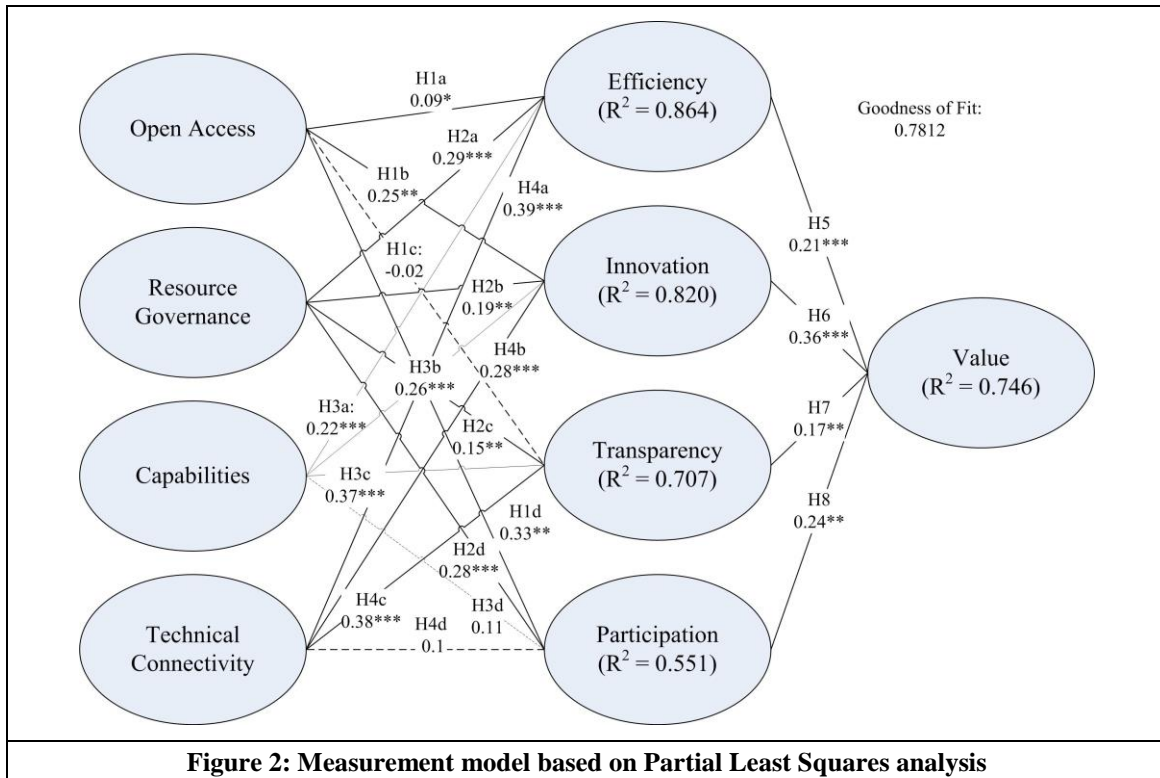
Open Access

Resource Governance

Capabilities

Technical Connectivity

Efficiency ($R^2 = 0.864$)

Innovation ($R^2 = 0.820$)

Transparency ($R^2 = 0.707$)

Participation ($R^2 = 0.551$)

Value ($R^2 = 0.746$)

Goodness of Fit: 0.7812

H1a 0.09*

H2a 0.29***

H1b 0.25**

H4a 0.39***

H1c: -0.02

H2b 0.19**

H4b 0.28***

H3b 0.26***

H3a: 0.22***

H2c 0.15**

H3c 0.37***

H1d 0.33**

H2d 0.28***

H4c 0.38***

H3d 0.11

H4d 0.1

H5 0.21***

H6 0.36***

H7 0.17**

H8 0.24**

Figure 2: Measurement model based on Partial Least Squares analysis